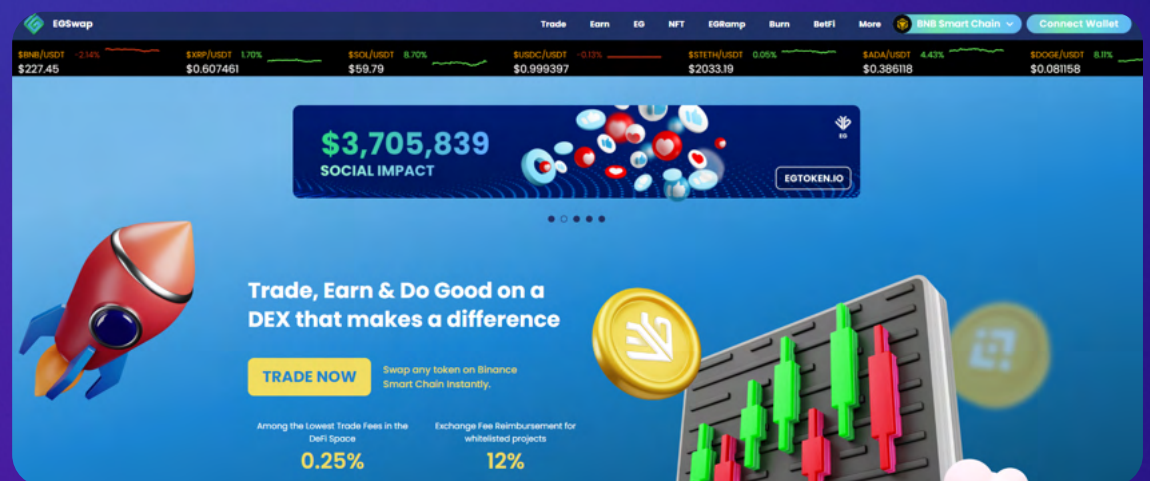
EGSwap

Trade Earn EG NFT EGRamp Burn BetFi More BNB Smart Chain Connect Wallet

$BNB/USDT -2.14% $227.45
$XRP/USDT 1.70% $0.607461
$SOL/USDT 8.70% $59.79
$USDC/USDT -0.13% $0.999397
$STETH/USDT 0.05% $2033.19
$ADA/USDT 4.43% $0.386118
$DOGE/USDT 8.11% $0.081158

$3,705,839
SOCIAL IMPACT

EG

EGTOKEN.IO

Trade, Earn & Do Good on a DEX that makes a difference

TRADE NOW

Swap any token on Binance Smart Chain instantly.

Among the Lowest Trade Fees in the DeFi Space
0.25%

Exchange Fee Reimbursement for whitelisted projects
12%